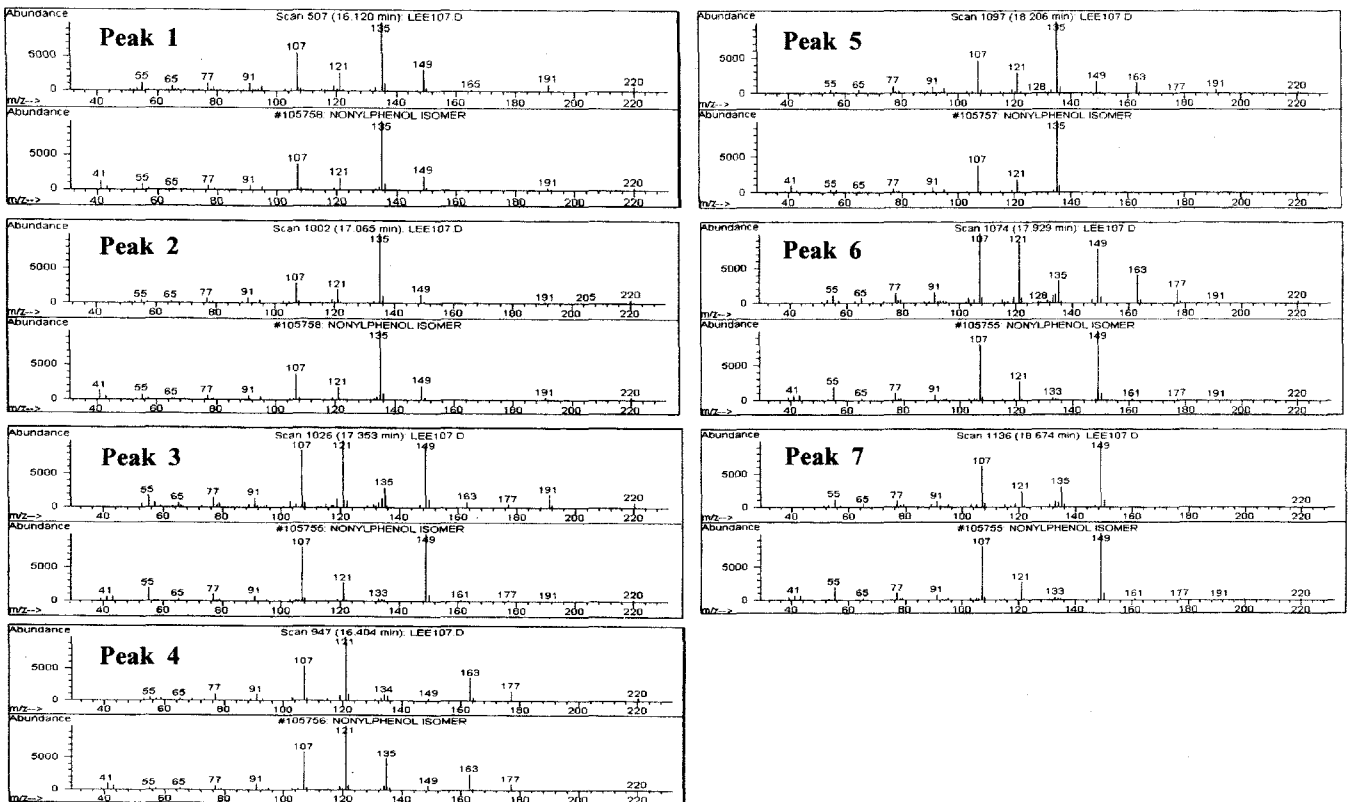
Abundance
Scan 507 (16.120 min): LEE107.D
Peak 1
5000
0
55 65 77 91 107 121 135 149 165 191 220
m/z-->
40 60 80 100 120 140 160 180 200 220
Abundance
#105758: NONYLPHENOL ISOMER
5000
0
41 55 65 77 91 107 121 135 149 191 220
m/z-->
40 60 80 100 120 140 160 180 200 220

Abundance
Scan 1002 (17.065 min): LEE107.D
Peak 2
5000
0
55 65 77 91 107 121 135 149 191 205 220
m/z-->
40 60 80 100 120 140 160 180 200 220
Abundance
#105758: NONYLPHENOL ISOMER
5000
0
41 55 65 77 91 107 121 135 149 191 220
m/z-->
40 60 80 100 120 140 160 180 200 220

Abundance
Scan 1026 (17.353 min): LEE107.D
Peak 3
5000
0
55 65 77 91 107 121 135 149 163 177 191 220
m/z-->
40 60 80 100 120 140 160 180 200 220
Abundance
#105755: NONYLPHENOL ISOMER
5000
0
41 55 65 77 91 107 121 133 149 161 177 191 220
m/z-->
40 60 80 100 120 140 160 180 200 220

Abundance
Scan 947 (16.404 min): LEE107.D
Peak 4
5000
0
55 65 77 91 107 121 134 149 163 177 220
m/z-->
40 60 80 100 120 140 160 180 200 220
Abundance
#105756: NONYLPHENOL ISOMER
5000
0
41 55 65 77 91 107 121 135 149 163 177 220
m/z-->
40 60 80 100 120 140 160 180 200 220

Abundance
Scan 1097 (18.206 min): LEE107.D
Peak 5
5000
0
55 65 77 91 107 121 128 135 149 163 177 191 220
m/z-->
40 60 80 100 120 140 160 180 200 220
Abundance
#105757: NONYLPHENOL ISOMER
5000
0
41 55 65 77 91 107 121 135
m/z-->
40 60 80 100 120 140 160 180 200 220

Abundance
Scan 1074 (17.929 min): LEE107.D
Peak 6
5000
0
55 65 77 91 107 121 128 135 149 163 177 191 220
m/z-->
40 60 80 100 120 140 160 180 200 220
Abundance
#105755: NONYLPHENOL ISOMER
5000
0
41 55 65 77 91 107 121 133 149 161 177 191 220
m/z-->
40 60 80 100 120 140 160 180 200 220

Abundance
Scan 1136 (18.674 min): LEE107.D
Peak 7
5000
0
55 65 77 91 107 121 135 149 220
m/z-->
40 60 80 100 120 140 160 180 200 220
Abundance
#105755: NONYLPHENOL ISOMER
5000
0
41 55 65 77 91 107 121 133 149 161 177 191 220
m/z-->
40 60 80 100 120 140 160 180 200 220